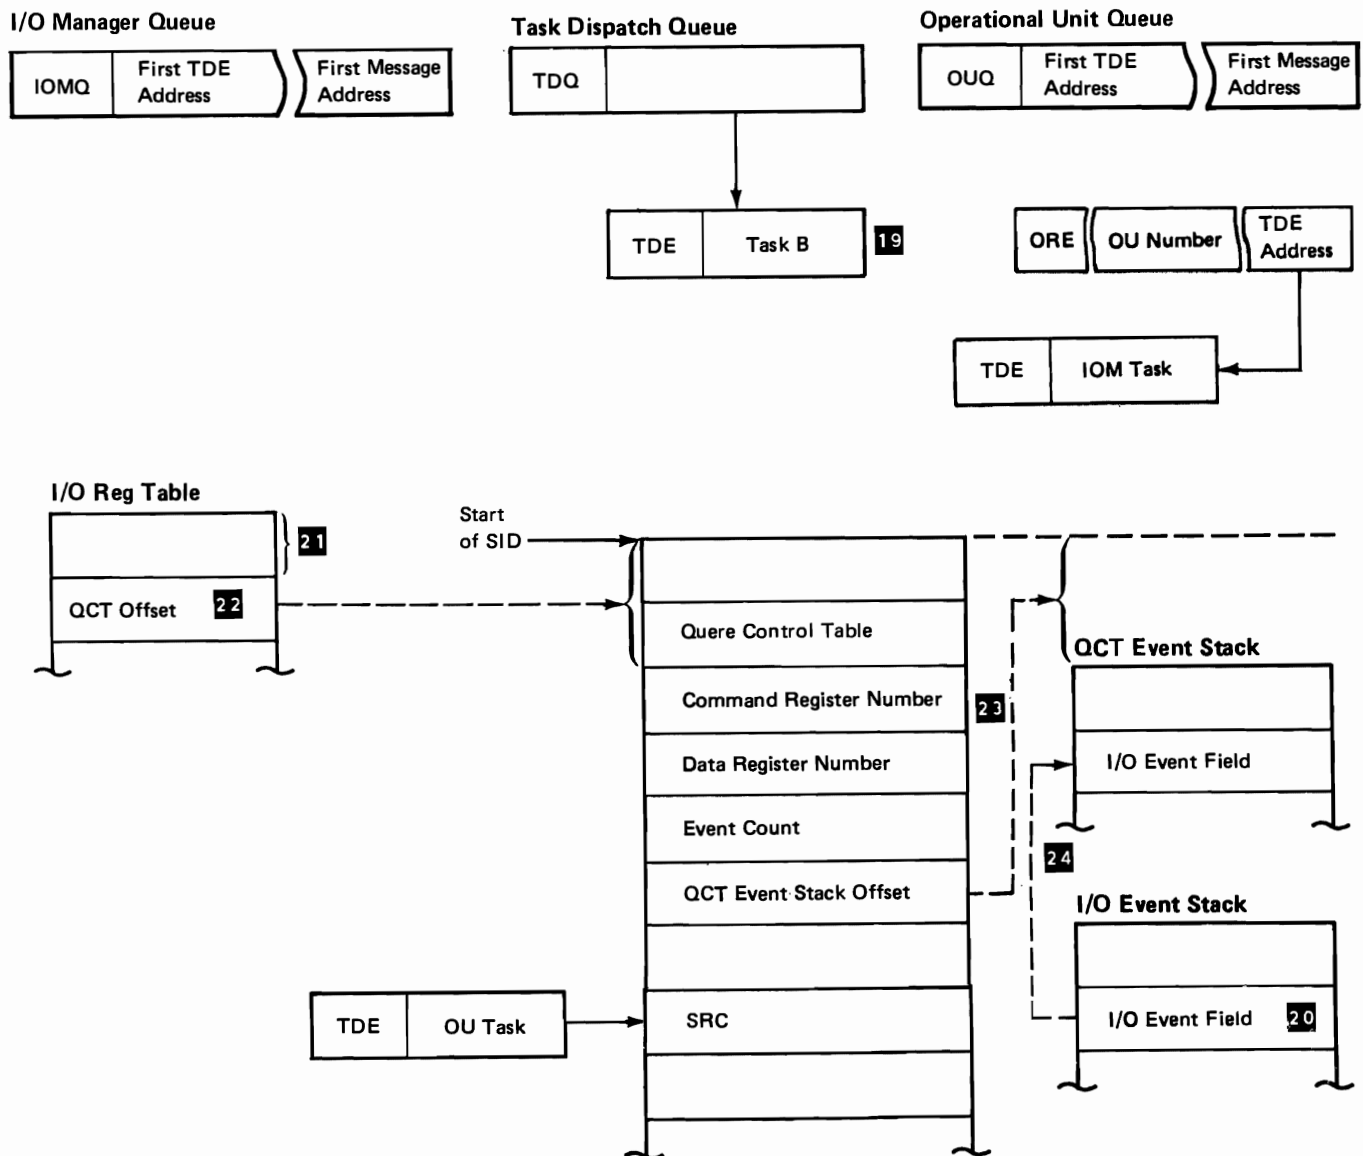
I/O Manager Queue

IOMQ | First TDE Address | First Message Address

Task Dispatch Queue

TDQ

TDE | Task B 19

Operational Unit Queue

OUQ | First TDE Address | First Message Address

ORE | OU Number | TDE Address

TDE | IOM Task

I/O Reg Table

21

QCT Offset 22

Start of SID

Quere Control Table

Command Register Number

Data Register Number

Event Count

QCT Event Stack Offset

SRC

23

QCT Event Stack

I/O Event Field

24

I/O Event Stack

I/O Event Field 20

TDE | OU Task